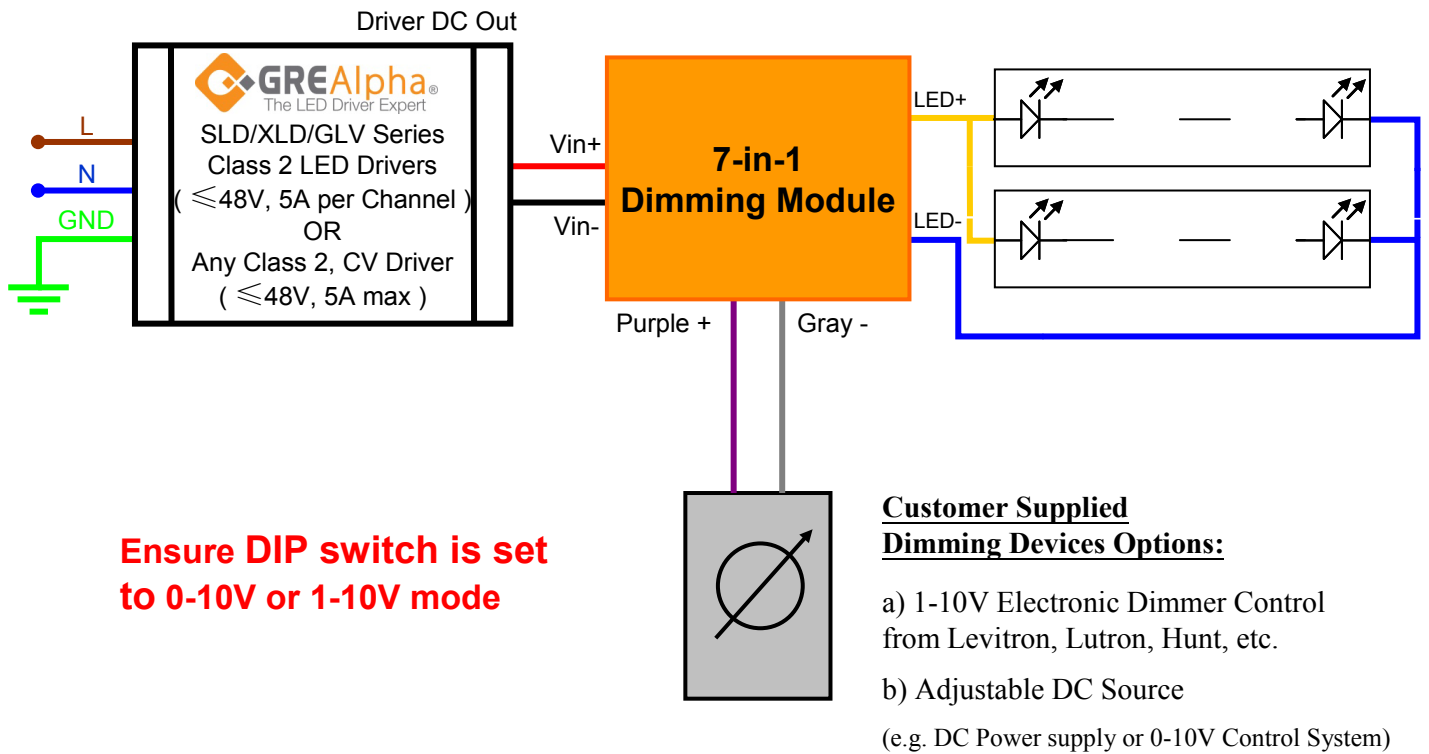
Driver DC Out

L

N

GND

GREAlpha®
The LED Driver Expert

SLD/XLD/GLV Series
Class 2 LED Drivers
( ≤48V, 5A per Channel )
OR
Any Class 2, CV Driver
( ≤48V, 5A max )

Vin+

Vin-

7-in-1
Dimming Module

LED+

LED-

Purple +

Gray -

Ensure DIP switch is set to 0-10V or 1-10V mode

Customer Supplied
Dimming Devices Options:

a) 1-10V Electronic Dimmer Control from Levitron, Lutron, Hunt, etc.

b) Adjustable DC Source

(e.g. DC Power supply or 0-10V Control System)